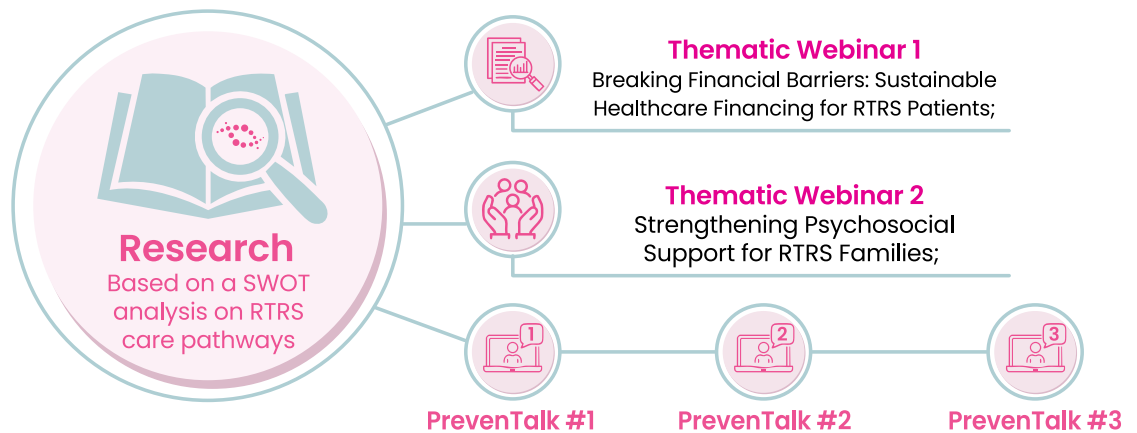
Research
Based on a SWOT analysis on RTRS care pathways

Thematic Webinar 1
Breaking Financial Barriers: Sustainable Healthcare Financing for RTRS Patients;

Thematic Webinar 2
Strengthening Psychosocial Support for RTRS Families;

1
PrevenTalk #1

2
PrevenTalk #2

3
PrevenTalk #3